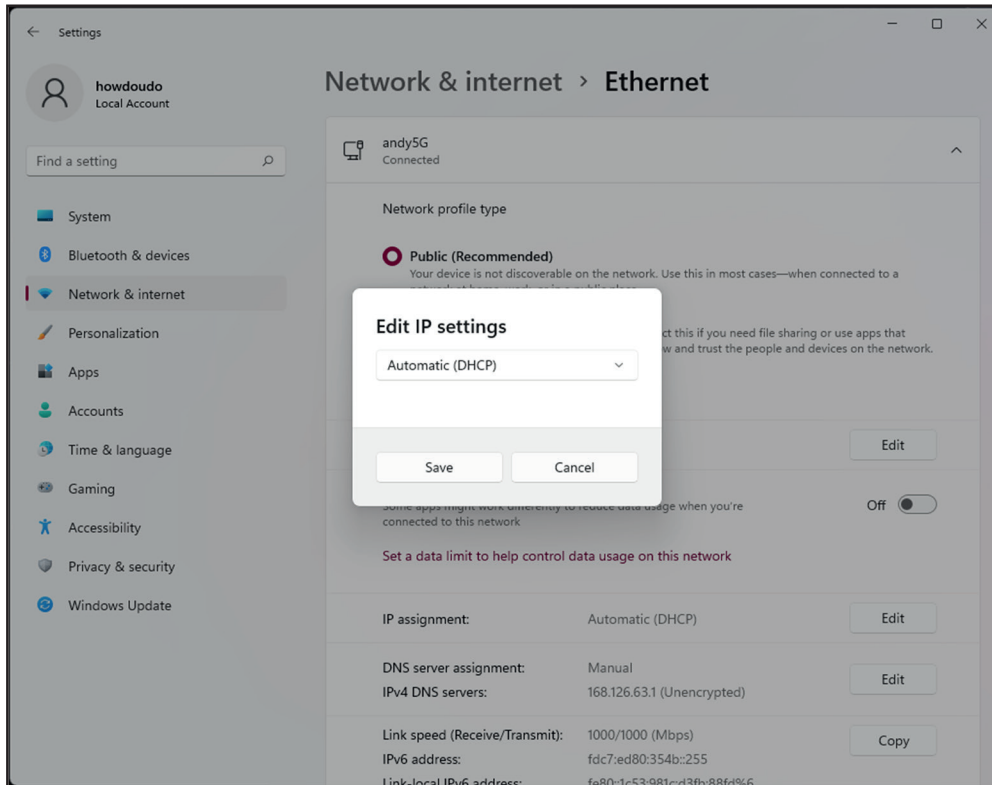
Settings

howdoudo
Local Account

Find a setting

System
Bluetooth & devices
Network & internet
Personalization
Apps
Accounts
Time & language
Gaming
Accessibility
Privacy & security
Windows Update

Network & internet › Ethernet

andy5G
Connected

Network profile type

Public (Recommended)
Your device is not discoverable on the network. Use this in most cases—when connected to a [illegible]

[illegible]ct this if you need file sharing or use apps that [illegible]w and trust the people and devices on the network.

Edit IP settings

Automatic (DHCP)

Save
Cancel

Edit

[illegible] when you're connected to this network

Off

Set a data limit to help control data usage on this network

IP assignment: Automatic (DHCP) Edit

DNS server assignment: Manual
IPv4 DNS servers: 168.126.63.1 (Unencrypted) Edit

Link speed (Receive/Transmit): 1000/1000 (Mbps) Copy
IPv6 address: fdc7:ed80:354b::255
Link-local IPv6 address: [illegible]